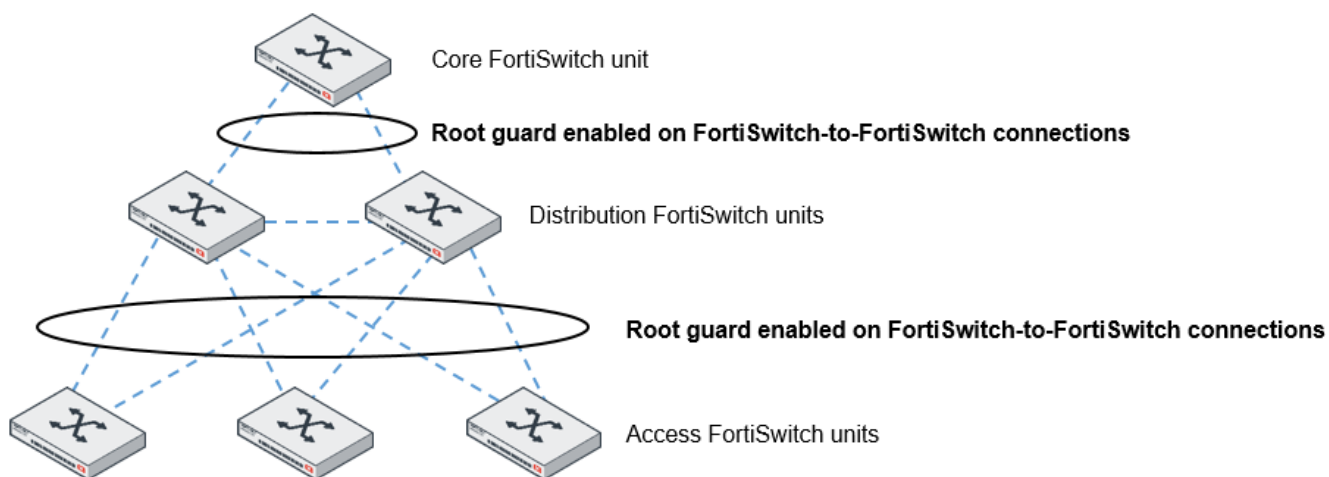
Core FortiSwitch unit

**Root guard enabled on FortiSwitch-to-FortiSwitch connections**

Distribution FortiSwitch units

**Root guard enabled on FortiSwitch-to-FortiSwitch connections**

Access FortiSwitch units